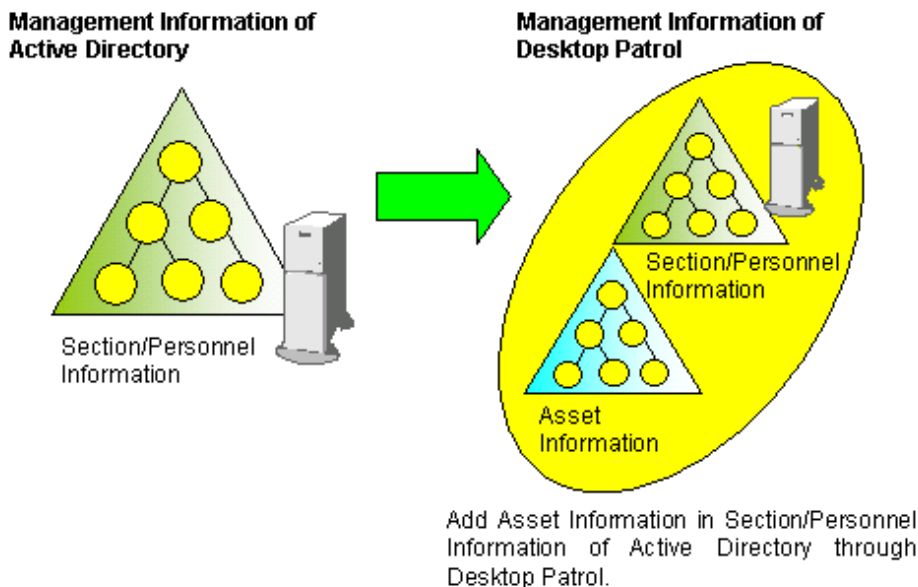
Management Information of Active Directory

Section/Personnel Information

Management Information of Desktop Patrol

Section/Personnel Information

Asset Information

Add Asset Information in Section/Personnel Information of Active Directory through Desktop Patrol.